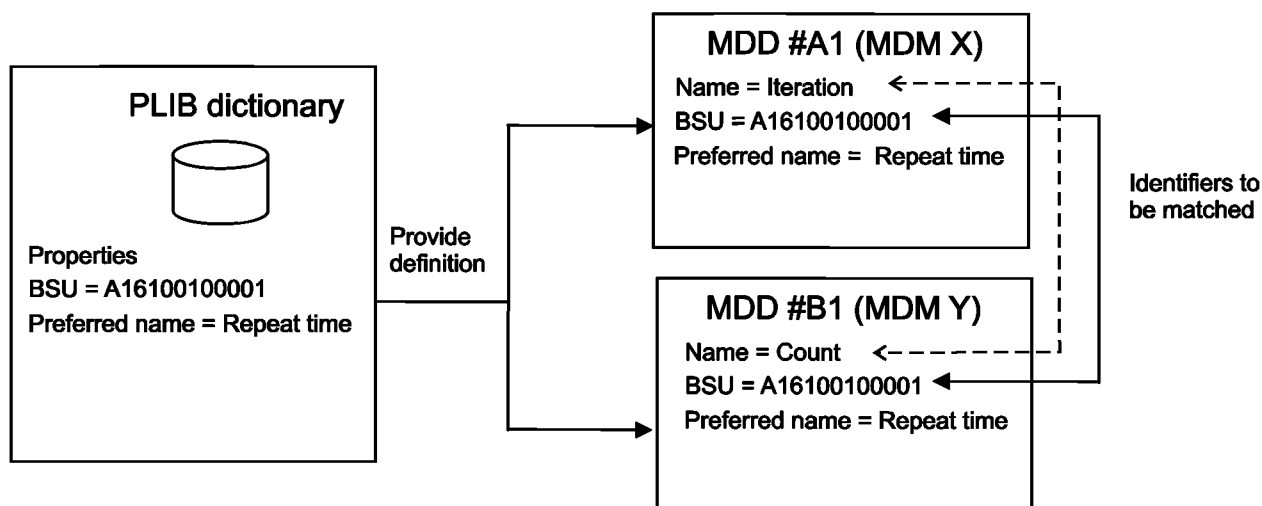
PLIB dictionary

Properties
BSU = A16100100001
Preferred name = Repeat time

Provide definition

MDD #A1 (MDM X)
Name = Iteration
BSU = A16100100001
Preferred name = Repeat time

Identifiers to be matched

MDD #B1 (MDM Y)
Name = Count
BSU = A16100100001
Preferred name = Repeat time